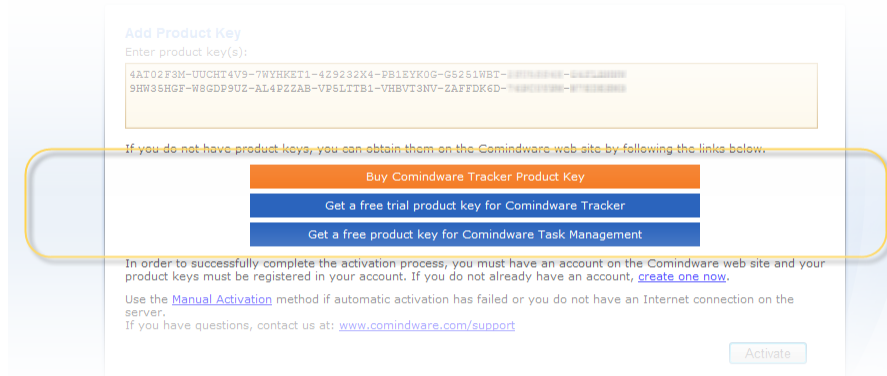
Add Product Key
Enter product key(s):

4AT02F3M-UUCHT4V9-7WYHKET1-4Z9232X4-PB1EYK0G-G5251WBT-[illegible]-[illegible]
9HW35HGF-W8GDP9UZ-AL4PZZAB-VP5LTTB1-VHBVT3NV-ZAFFDK6D-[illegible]-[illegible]

If you do not have product keys, you can obtain them on the Comindware web site by following the links below.

Buy Comindware Tracker Product Key

Get a free trial product key for Comindware Tracker

Get a free product key for Comindware Task Management

In order to successfully complete the activation process, you must have an account on the Comindware web site and your product keys must be registered in your account. If you do not already have an account, create one now.

Use the Manual Activation method if automatic activation has failed or you do not have an Internet connection on the server.
If you have questions, contact us at: www.comindware.com/support

Activate